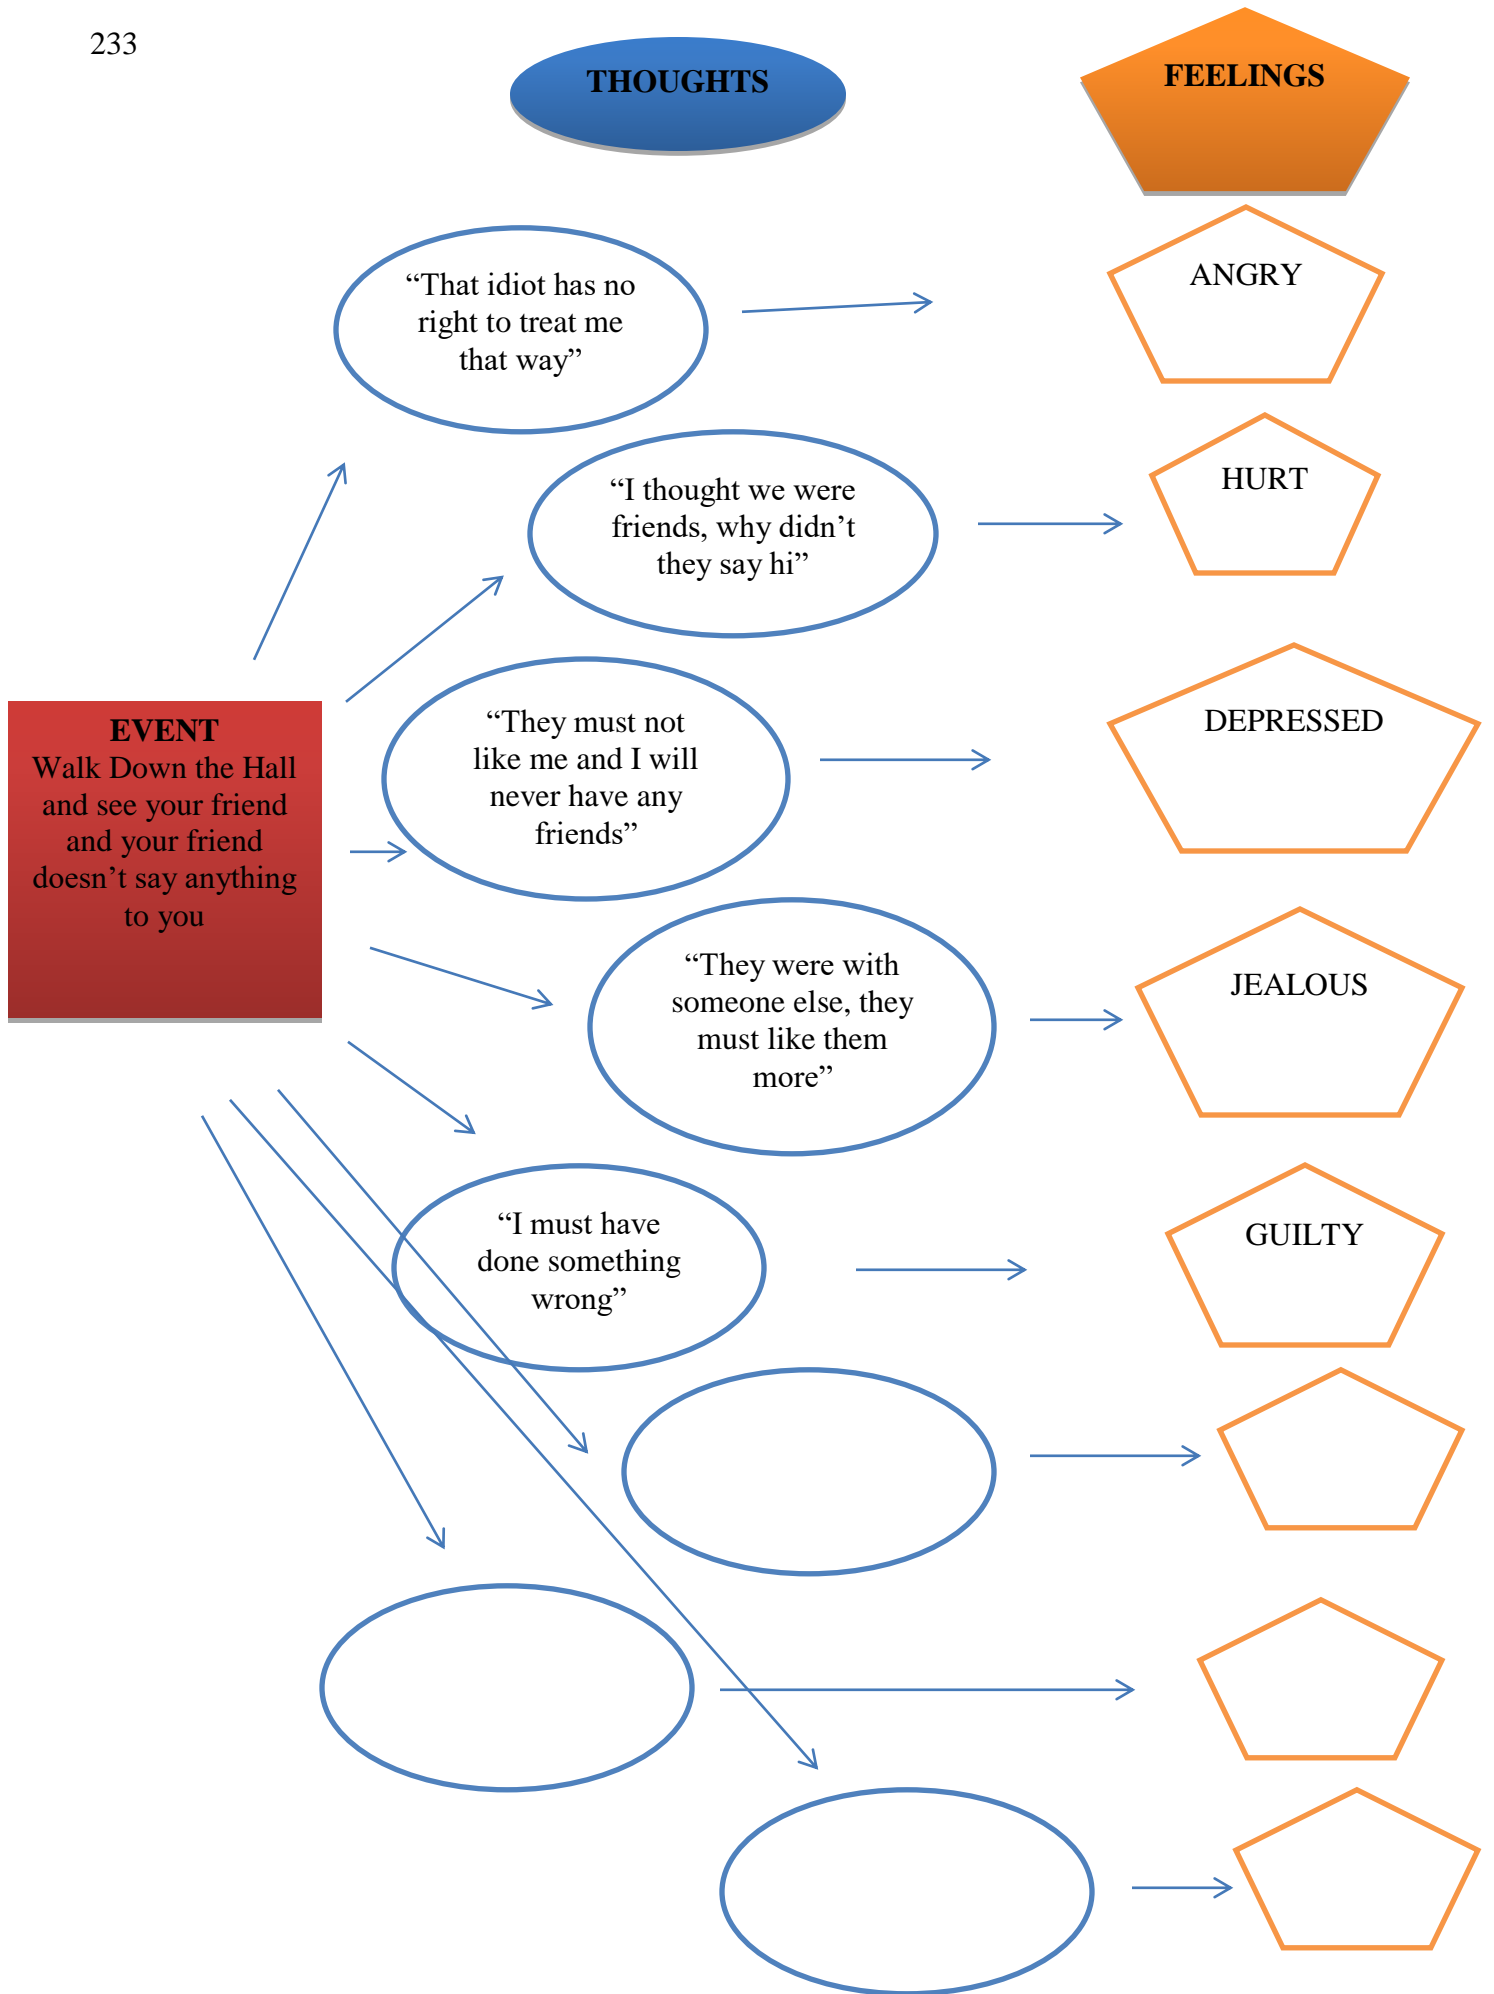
233

THOUGHTS

FEELINGS

“That idiot has no right to treat me that way”

ANGRY

“I thought we were friends, why didn’t they say hi”

HURT

EVENT
Walk Down the Hall and see your friend and your friend doesn’t say anything to you

“They must not like me and I will never have any friends”

DEPRESSED

“They were with someone else, they must like them more”

JEALOUS

“I must have done something wrong”

GUILTY